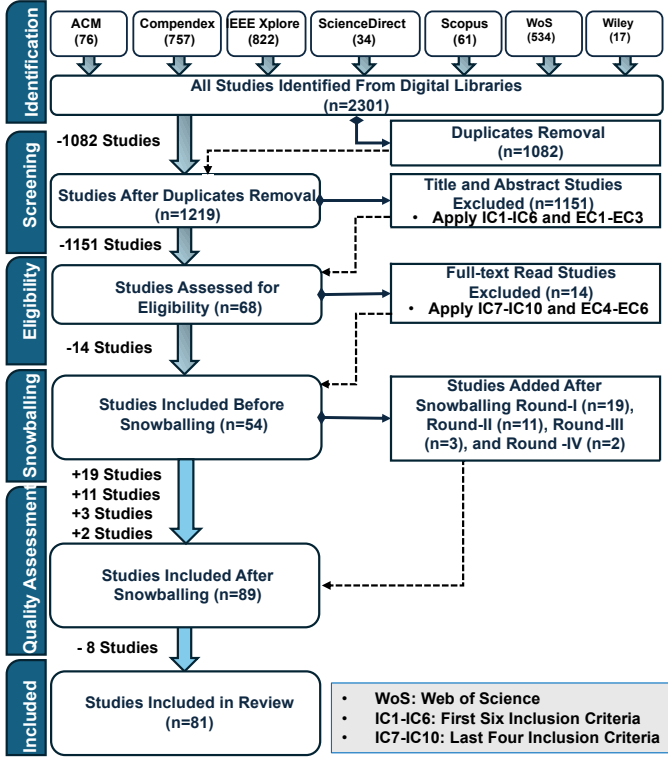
Identification

ACM (76)

Compendex (757)

EEE Xplore (822)

ScienceDirect (34)

Scopus (61)

WoS (534)

Wiley (17)

All Studies Identified From Digital Libraries (n=2301)

-1082 Studies

Duplicates Removal (n=1082)

Screening

Studies After Duplicates Removal (n=1219)

Title and Abstract Studies Excluded (n=1151)
• Apply IC1-IC6 and EC1-EC3

-1151 Studies

Eligibility

Studies Assessed for Eligibility (n=68)

Full-text Read Studies Excluded (n=14)
• Apply IC7-IC10 and EC4-EC6

-14 Studies

Snowballing

Studies Included Before Snowballing (n=54)

Studies Added After Snowballing Round-I (n=19), Round-II (n=11), Round-III (n=3), and Round -IV (n=2)

+19 Studies
+11 Studies
+3 Studies
+2 Studies

Quality Assessment

Studies Included After Snowballing (n=89)

- 8 Studies

Included

Studies Included in Review (n=81)

• WoS: Web of Science
• IC1-IC6: First Six Inclusion Criteria
• IC7-IC10: Last Four Inclusion Criteria